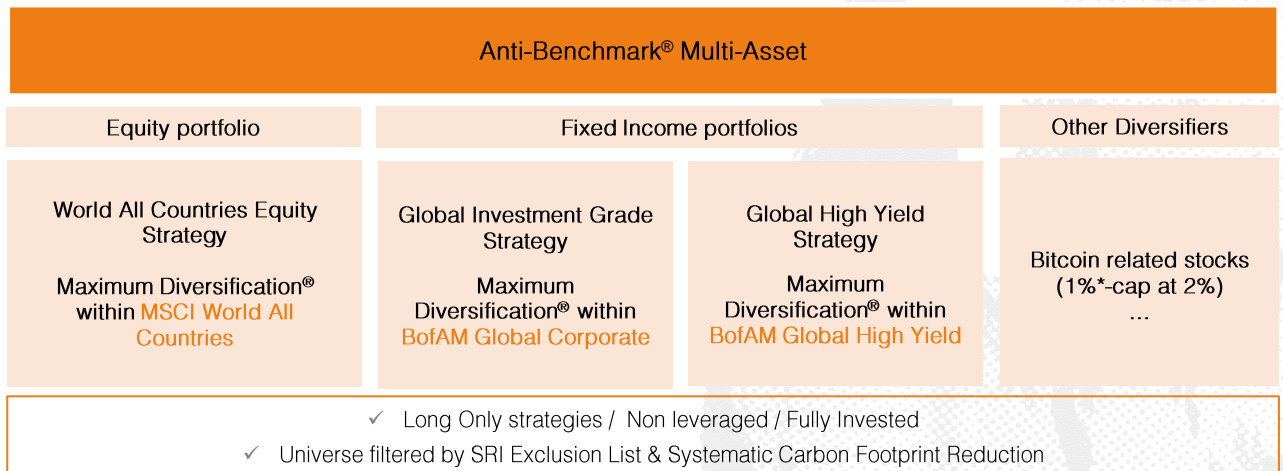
Anti-Benchmark® Multi-Asset

Equity portfolio

Fixed Income portfolios

Other Diversifiers

World All Countries Equity Strategy

Maximum Diversification® within MSCI World All Countries

Global Investment Grade Strategy

Maximum Diversification® within BofAM Global Corporate

Global High Yield Strategy

Maximum Diversification® within BofAM Global High Yield

Bitcoin related stocks (1%*-cap at 2%)
…

✓ Long Only strategies / Non leveraged / Fully Invested

✓ Universe filtered by SRI Exclusion List & Systematic Carbon Footprint Reduction